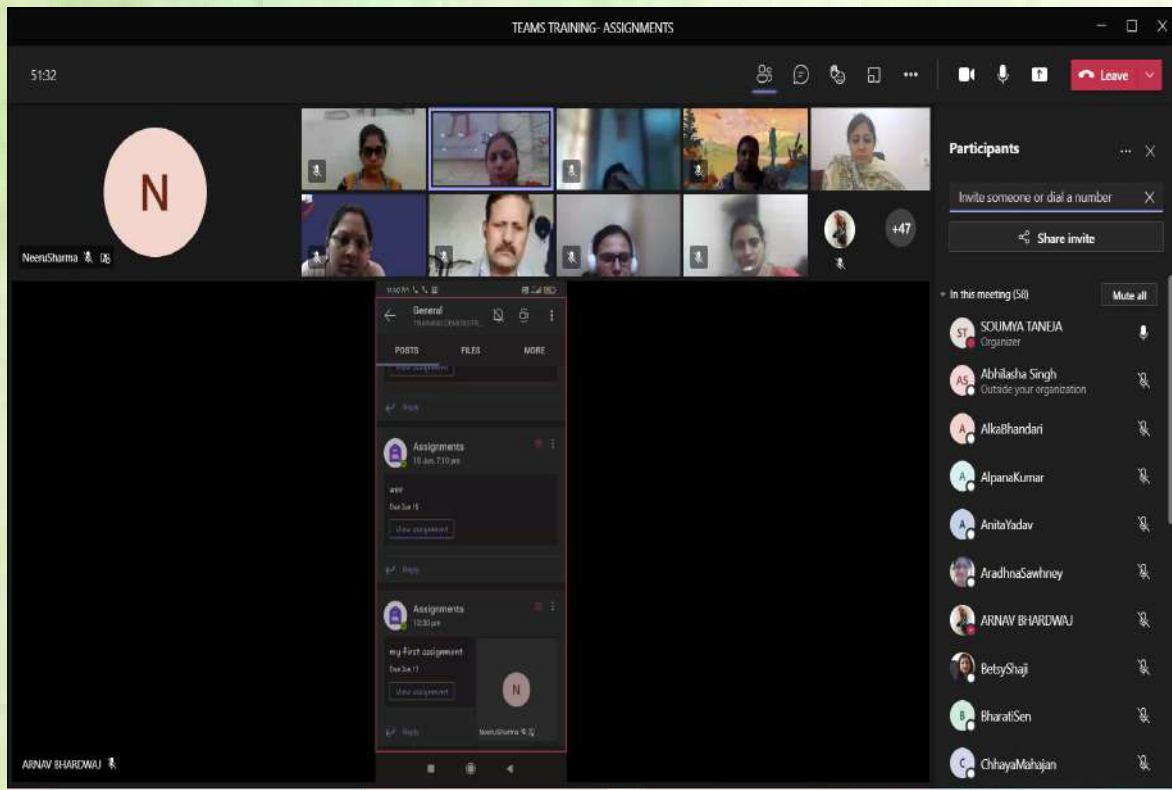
TEAMS TRAINING- ASSIGNMENTS

51:32

Leave

N

NeeruSharma

+47

Participants

Invite someone or dial a number

Share invite

In this meeting (58)

Mute all

ST SOUMYA TANEJA
Organizer

AS Abhilasha Singh
Outside your organization

A AlkaBhandari

A AlpanaKumar

A AnitaYadav

AradhnaSawhney

ARNAV BHARDWAJ

BetsyShaji

B BharatiSen

C ChhayaMahajan

General

POSTS FILES MORE

View assignment

Reply

Assignments
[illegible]

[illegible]
Due Jun 15

View assignment

Reply

Assignments
12:30 pm

my first assignment
Due Jun 17

View assignment

N

NeeruSharma

Reply

ARNAV BHARDWAJ